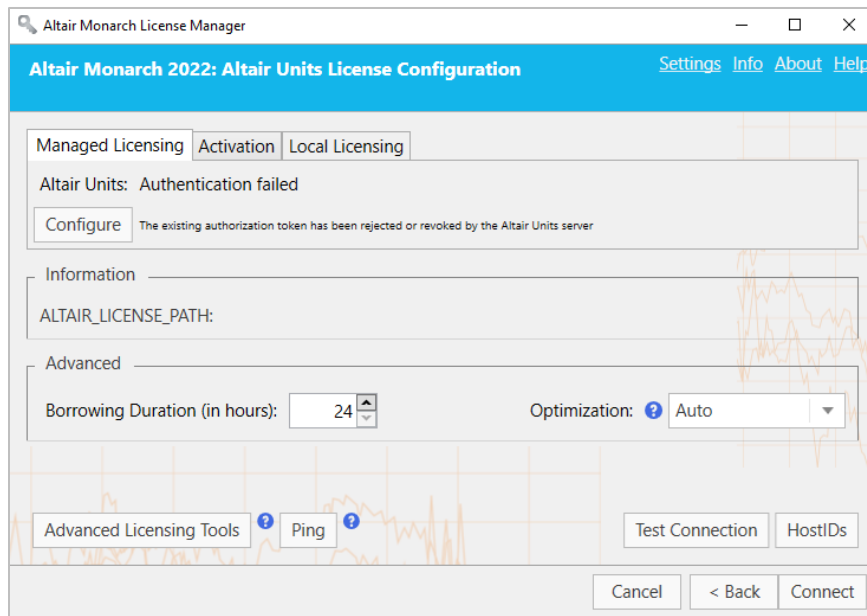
Altair Monarch License Manager

Altair Monarch 2022: Altair Units License Configuration

Settings Info About Help

Managed Licensing | Activation | Local Licensing

Altair Units: Authentication failed

Configure The existing authorization token has been rejected or revoked by the Altair Units server

Information

ALTAIR_LICENSE_PATH:

Advanced

Borrowing Duration (in hours): 24

Optimization: ? Auto

Advanced Licensing Tools ? Ping ?

Test Connection HostIDs

Cancel < Back Connect